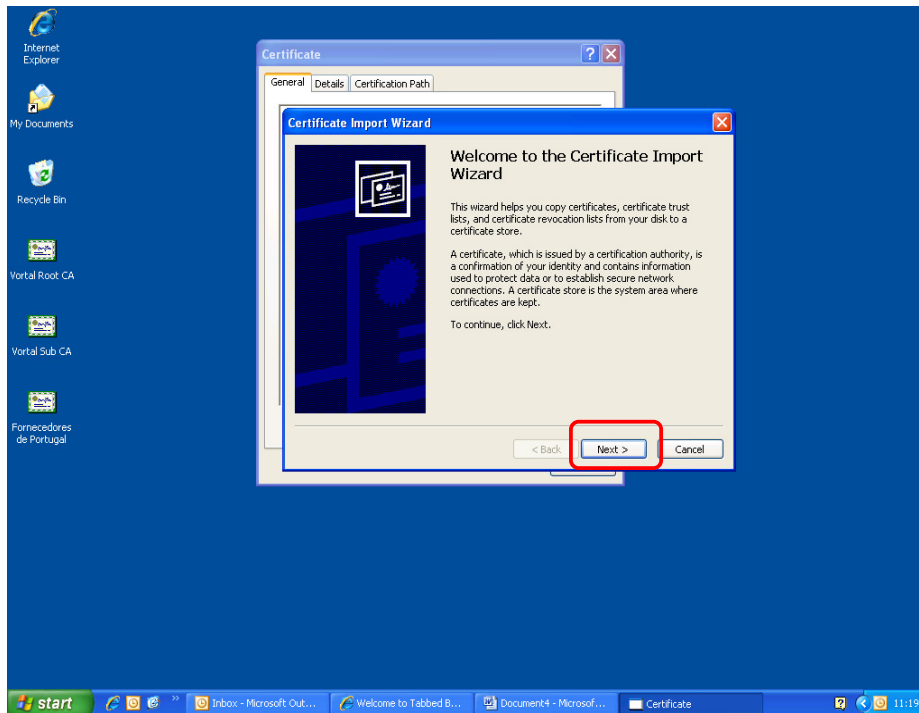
Internet Explorer

My Documents

Recycle Bin

Vortal Root CA

Vortal Sub CA

Fornecedores de Portugal

Certificate

General | Details | Certification Path

Certificate Import Wizard

Welcome to the Certificate Import Wizard

This wizard helps you copy certificates, certificate trust lists, and certificate revocation lists from your disk to a certificate store.

A certificate, which is issued by a certification authority, is a confirmation of your identity and contains information used to protect data or to establish secure network connections. A certificate store is the system area where certificates are kept.

To continue, click Next.

< Back | Next > | Cancel

start | Inbox - Microsoft Out... | Welcome to Tabbed B... | Document4 - Microsof... | Certificate | 11:19